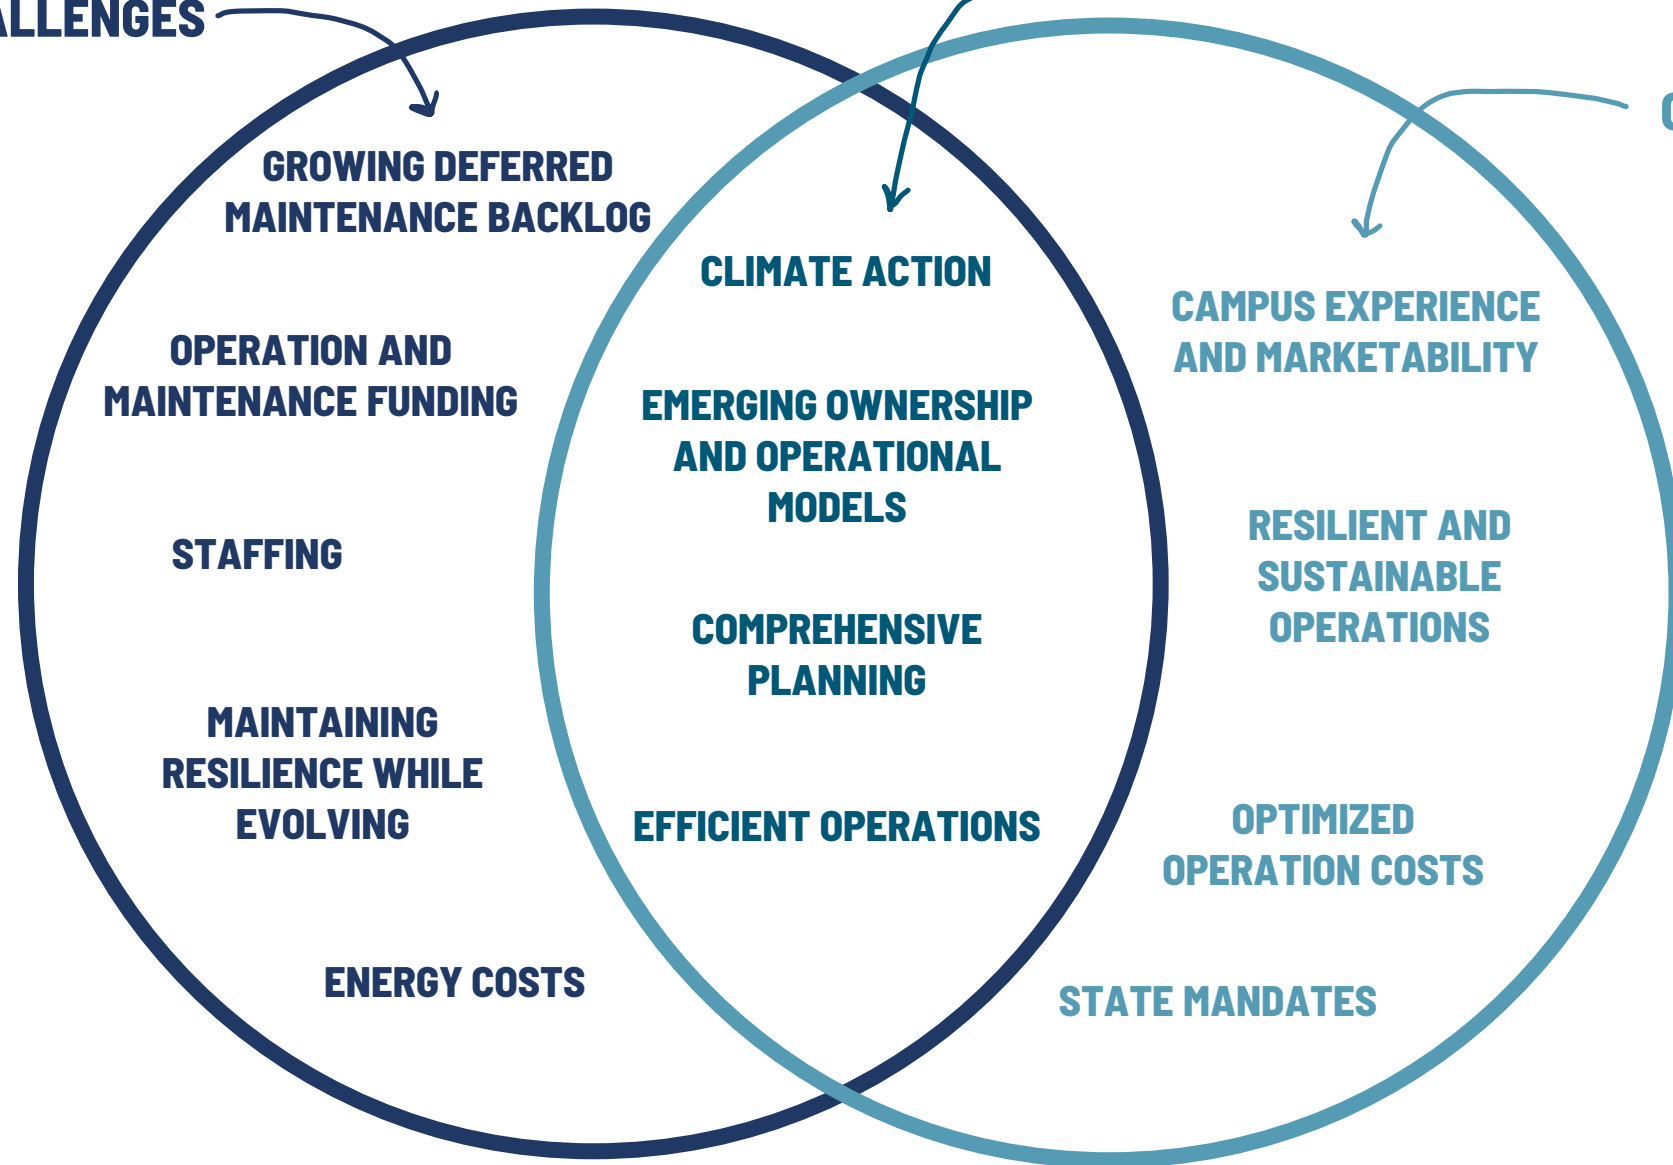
ALLENGES

GROWING DEFERRED MAINTENANCE BACKLOG

OPERATION AND MAINTENANCE FUNDING

STAFFING

MAINTAINING RESILIENCE WHILE EVOLVING

ENERGY COSTS

CLIMATE ACTION

EMERGING OWNERSHIP AND OPERATIONAL MODELS

COMPREHENSIVE PLANNING

EFFICIENT OPERATIONS

CAMPUS EXPERIENCE AND MARKETABILITY

RESILIENT AND SUSTAINABLE OPERATIONS

OPTIMIZED OPERATION COSTS

STATE MANDATES

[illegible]